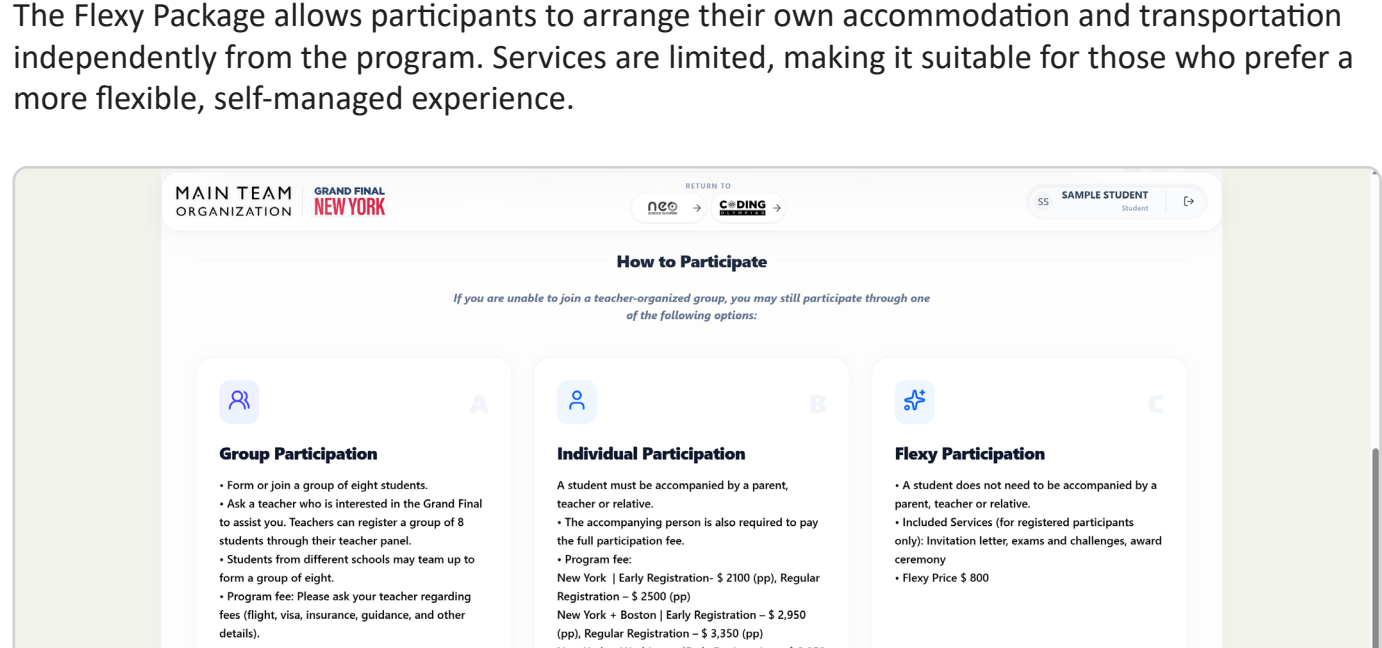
The Flexy Package allows participants to arrange their own accommodation and transportation independently from the program. Services are limited, making it suitable for those who prefer a more flexible, self-managed experience.

MAIN TEAM ORGANIZATION | GRAND FINAL NEW YORK

RETURN TO
neo → CODING →

SS SAMPLE STUDENT Student

How to Participate

If you are unable to join a teacher-organized group, you may still participate through one of the following options:

A
Group Participation
• Form or join a group of eight students.
• Ask a teacher who is interested in the Grand Final to assist you. Teachers can register a group of 8 students through their teacher panel.
• Students from different schools may team up to form a group of eight.
• Program fee: Please ask your teacher regarding fees (flight, visa, insurance, guidance, and other details).

B
Individual Participation
A student must be accompanied by a parent, teacher or relative.
• The accompanying person is also required to pay the full participation fee.
• Program fee:
New York | Early Registration- $ 2100 (pp), Regular Registration – $ 2500 (pp)
New York + Boston | Early Registration – $ 2,950 (pp), Regular Registration – $ 3,350 (pp)
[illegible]

C
Flexy Participation
• A student does not need to be accompanied by a parent, teacher or relative.
• Included Services (for registered participants only): Invitation letter, exams and challenges, award ceremony
• Flexy Price $ 800